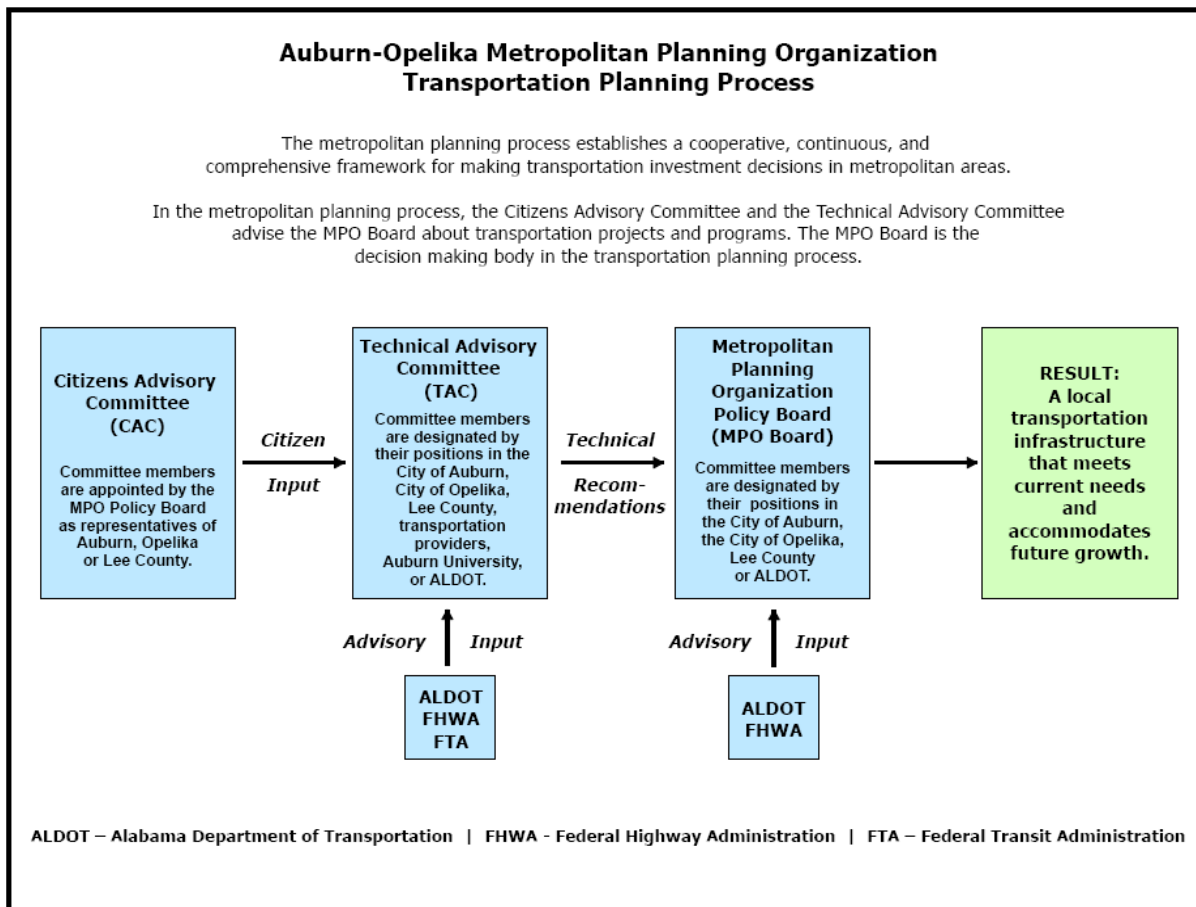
Auburn-Opelika Metropolitan Planning Organization
Transportation Planning Process

The metropolitan planning process establishes a cooperative, continuous, and comprehensive framework for making transportation investment decisions in metropolitan areas.

In the metropolitan planning process, the Citizens Advisory Committee and the Technical Advisory Committee advise the MPO Board about transportation projects and programs. The MPO Board is the decision making body in the transportation planning process.

Citizens Advisory Committee (CAC)

Committee members are appointed by the MPO Policy Board as representatives of Auburn, Opelika or Lee County.

Citizen Input

Technical Advisory Committee (TAC)

Committee members are designated by their positions in the City of Auburn, City of Opelika, Lee County, transportation providers, Auburn University, or ALDOT.

Technical Recommendations

Metropolitan Planning Organization Policy Board (MPO Board)

Committee members are designated by their positions in the City of Auburn, the City of Opelika, Lee County or ALDOT.

RESULT:
A local transportation infrastructure that meets current needs and accommodates future growth.

Advisory Input

ALDOT
FHWA
FTA

Advisory Input

ALDOT
FHWA

ALDOT – Alabama Department of Transportation | FHWA - Federal Highway Administration | FTA – Federal Transit Administration